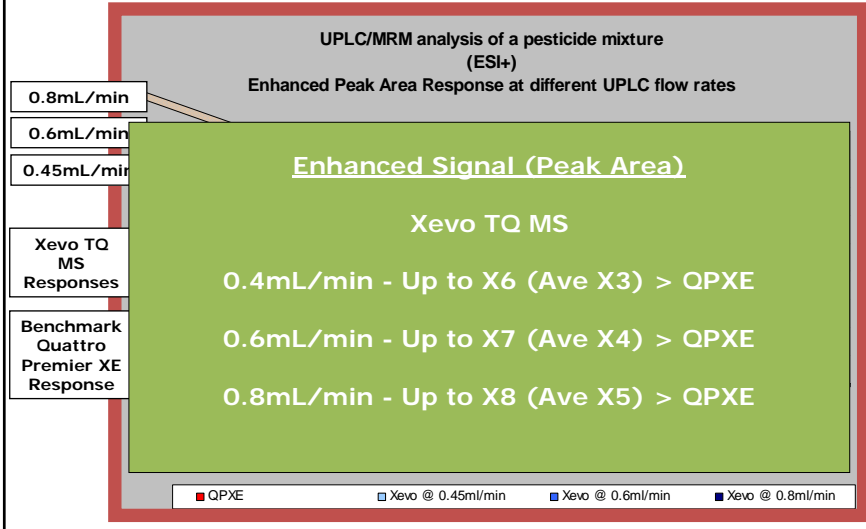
UPLC/MRM analysis of a pesticide mixture
(ESI+)
Enhanced Peak Area Response at different UPLC flow rates

0.8mL/min

0.6mL/min

0.45mL/min

Xevo TQ MS Responses

Benchmark Quattro Premier XE Response

Enhanced Signal (Peak Area)

Xevo TQ MS

0.4mL/min - Up to X6 (Ave X3) > QPXE

0.6mL/min - Up to X7 (Ave X4) > QPXE

0.8mL/min - Up to X8 (Ave X5) > QPXE

QPXE Xevo @ 0.45ml/min Xevo @ 0.6ml/min Xevo @ 0.8ml/min